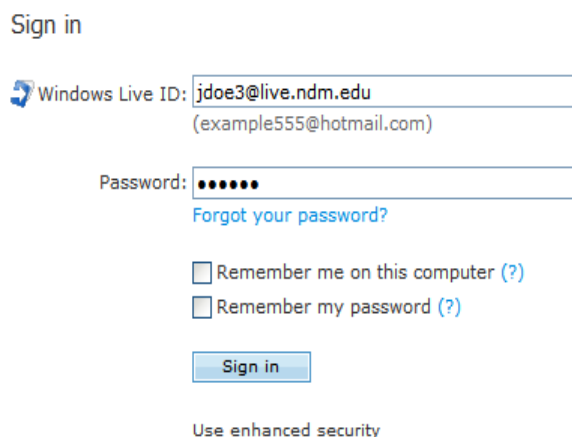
Sign in

Windows Live ID: jdoe3@live.ndm.edu
(example555@hotmail.com)

Password: ••••••
Forgot your password?

Remember me on this computer (?)
Remember my password (?)

Sign in

Use enhanced security